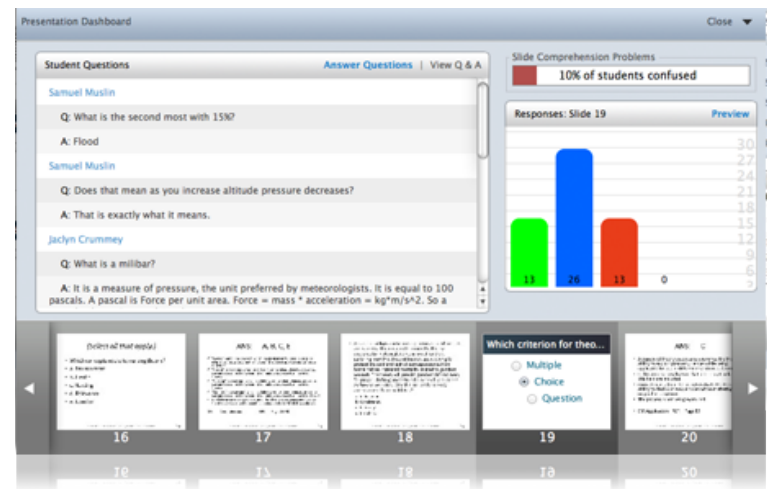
Presentation Dashboard

Close

Student Questions

Answer Questions | View Q & A

Samuel Muslin

Q: What is the second most with 15%?

A: Flood

Samuel Muslin

Q: Does that mean as you increase altitude pressure decreases?

A: That is exactly what it means.

Jaclyn Crummey

Q: What is a milibar?

A: It is a measure of pressure, the unit preferred by meteorologists. It is equal to 100 pascals. A pascal is Force per unit area. Force = mass * acceleration = kg*m/s^2. So a

Slide Comprehension Problems

10% of students confused

Responses: Slide 19

Preview

| 13 | 26 | 13 | 0 |
|---|---|---|---|

30 27 24 21 18 15 12 9 6 3

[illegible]

AMS: A, C, E

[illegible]

AMS: C

16

17

18

Which criterion for theo...

Multiple

Choice

Question

19

20